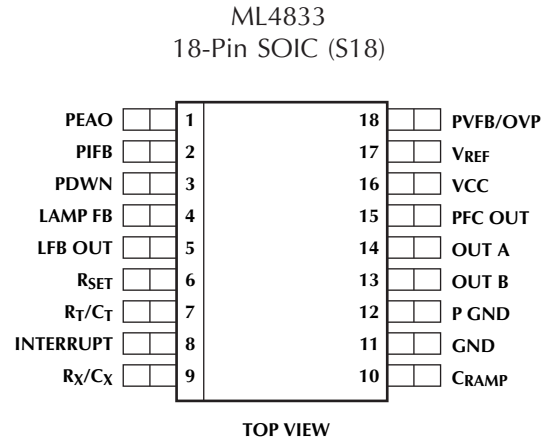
ML4833
18-Pin SOIC (S18)

| | | | |
|---|---|---|---|
| PEAO | 1 | 18 | PVFB/OVP |
| PIFB | 2 | 17 | $V_{REF}$ |
| PDWN | 3 | 16 | VCC |
| LAMP FB | 4 | 15 | PFC OUT |
| LFB OUT | 5 | 14 | OUT A |
| $R_{SET}$ | 6 | 13 | OUT B |
| $R_T/C_T$ | 7 | 12 | P GND |
| INTERRUPT | 8 | 11 | GND |
| $R_X/C_X$ | 9 | 10 | $C_{RAMP}$ |

TOP VIEW